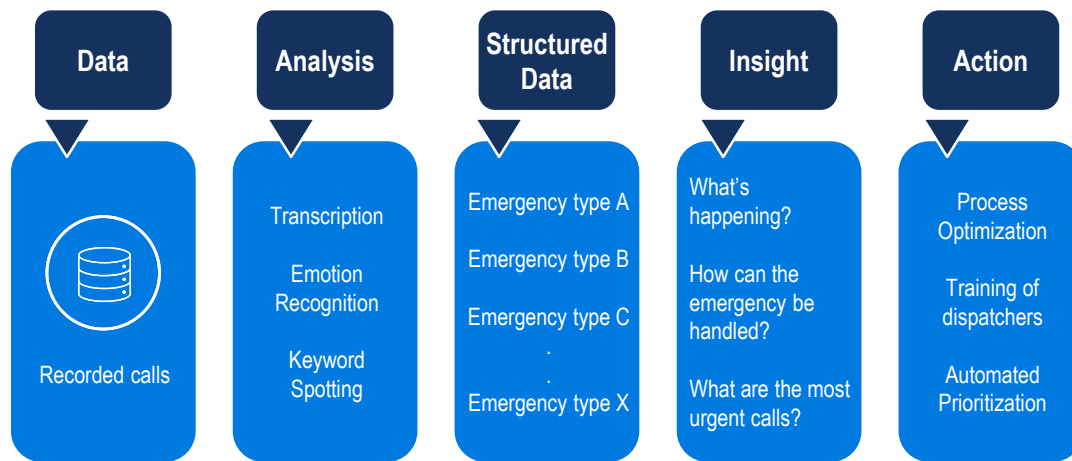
Data

Recorded calls

Analysis

Transcription

Emotion Recognition

Keyword Spotting

Structured Data

Emergency type A

Emergency type B

Emergency type C

.

.

Emergency type X

Insight

What's happening?

How can the emergency be handled?

What are the most urgent calls?

Action

Process Optimization

Training of dispatchers

Automated Prioritization